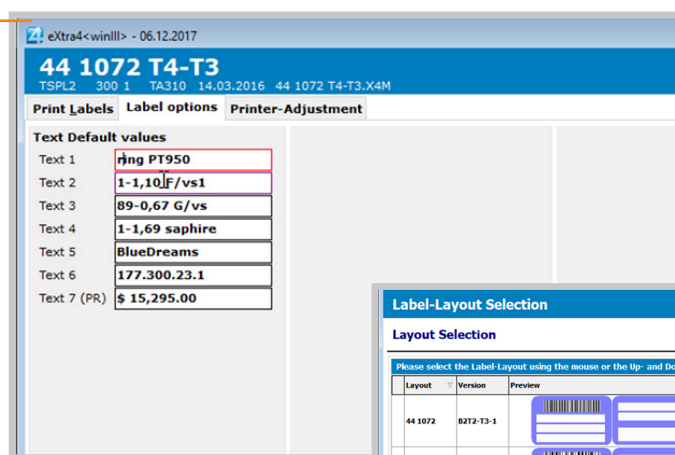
eXtra4<winIII> - 06.12.2017

44 1072 T4-T3
TSPL2 300 1 TA310 14.03.2016 44 1072 T4-T3.X4M

Print Labels | Label options | Printer-Adjustment

Text Default values

| | |
|---|---|
| Text 1 | ring PT950 |
| Text 2 | 1-1,10 F/vs1 |
| Text 3 | 89-0,67 G/vs |
| Text 4 | 1-1,69 saphire |
| Text 5 | BlueDreams |
| Text 6 | 177.300.23.1 |
| Text 7 (PR) | $ 15,295.00 |

Label-Layout Selection

Layout Selection

Please select the Label-Layout using the mouse or the Up- and Do

| Layout | Version | Preview |
|---|---|---|
| 44 1072 | B2T2-T3-1 | |